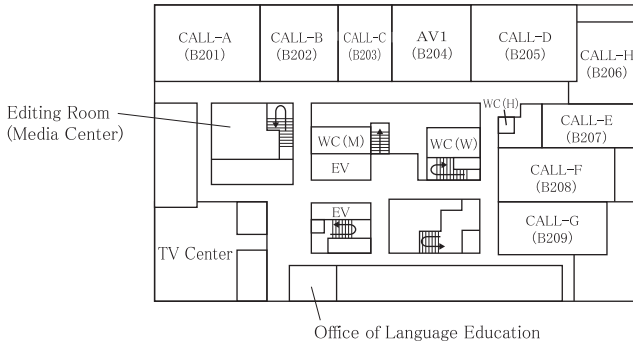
CALL-A
(B201)

CALL-B
(B202)

CALL-C
(B203)

AV1
(B204)

CALL-D
(B205)

CALL-H
(B206)

Editing Room
(Media Center)

WC(M)

EV

WC(W)

WC(H)

CALL-E
(B207)

CALL-F
(B208)

EV

CALL-G
(B209)

TV Center

Office of Language Education